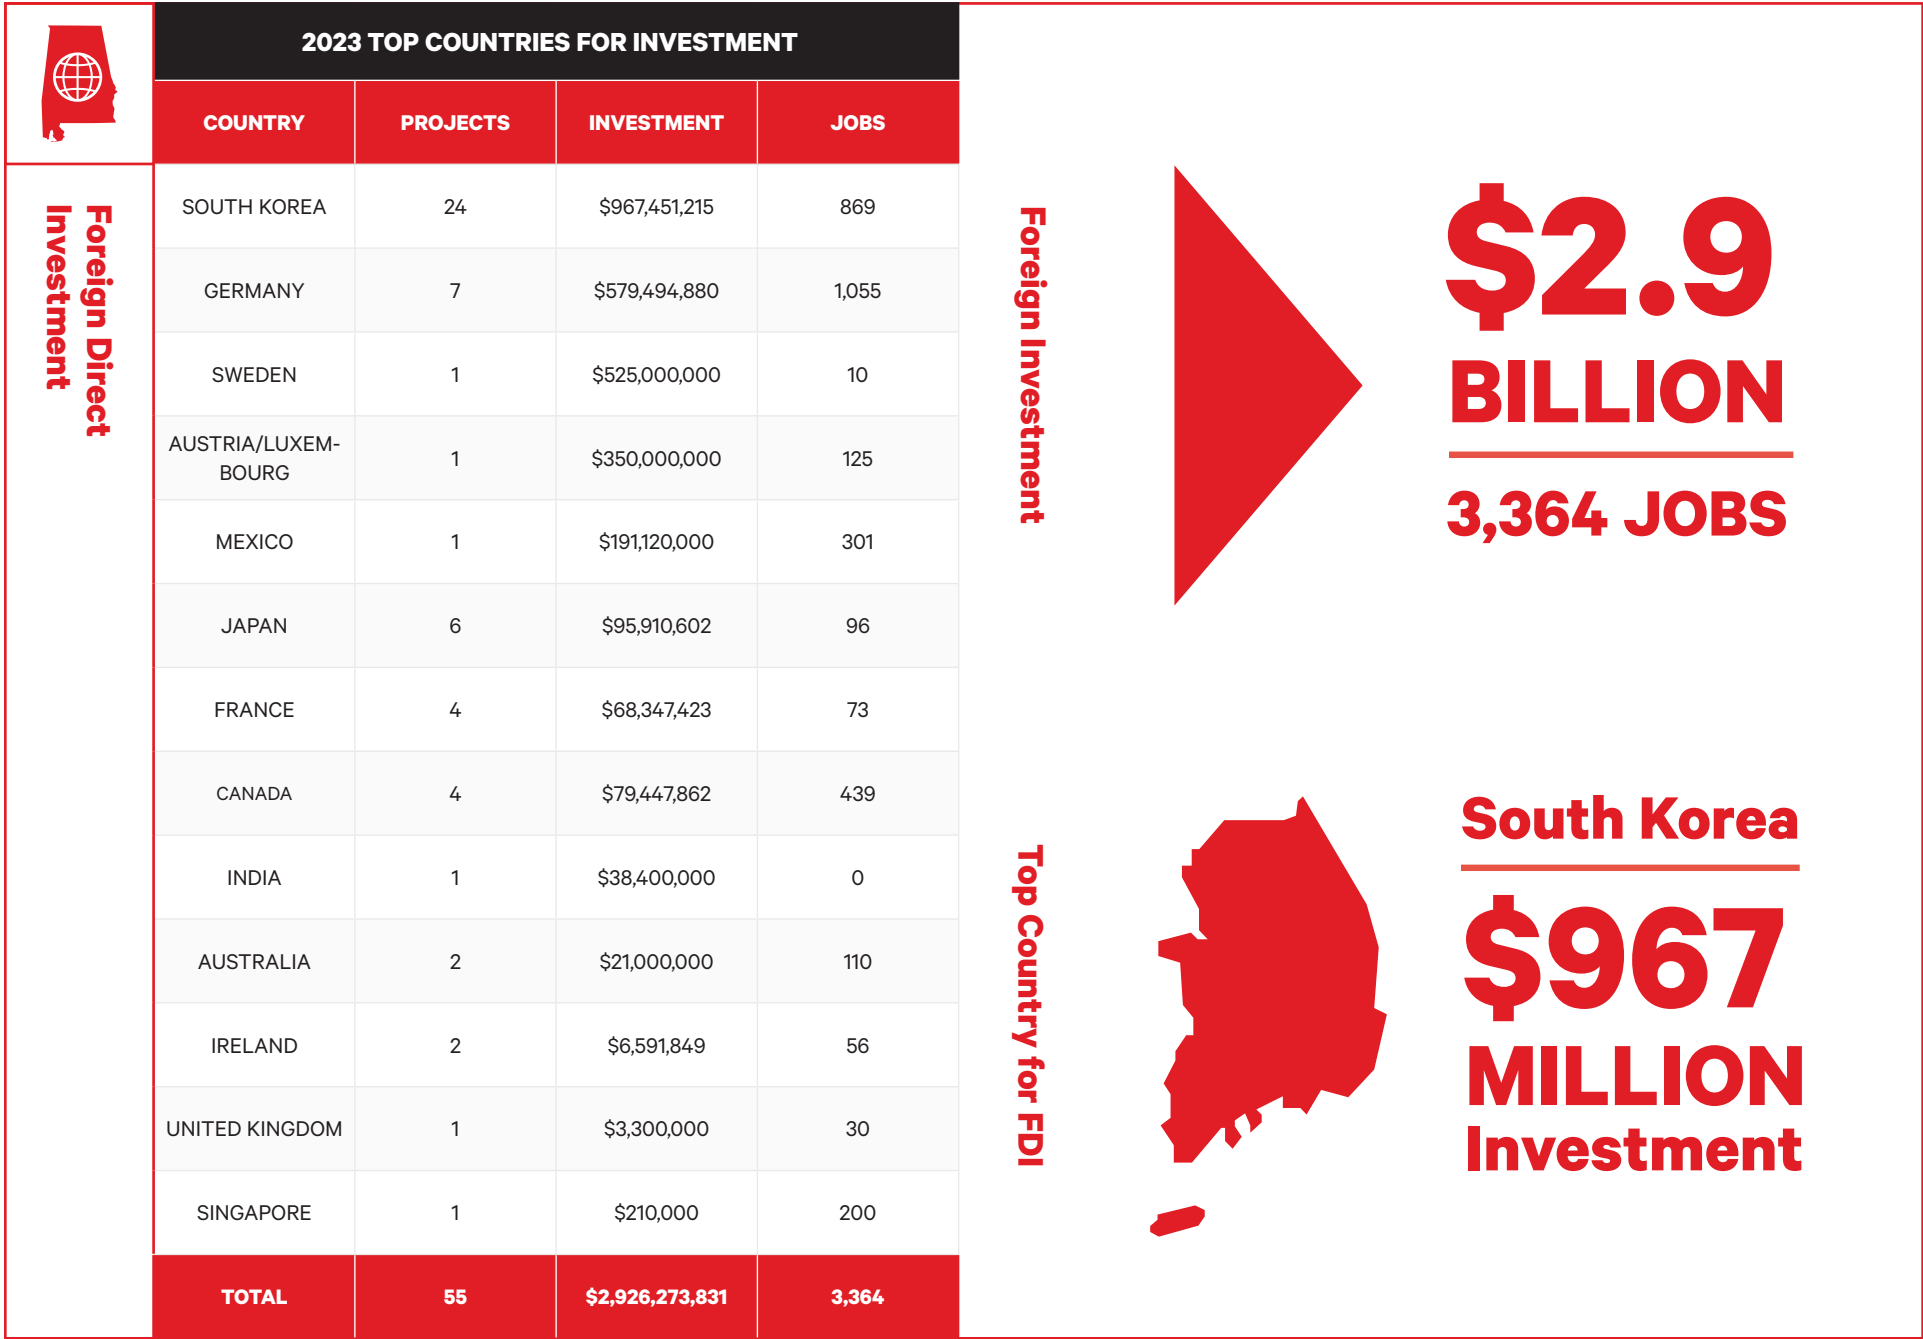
Foreign Direct Investment

2023 TOP COUNTRIES FOR INVESTMENT

| COUNTRY | PROJECTS | INVESTMENT | JOBS |
|---|---|---|---|
| SOUTH KOREA | 24 | \$967,451,215 | 869 |
| GERMANY | 7 | \$579,494,880 | 1,055 |
| SWEDEN | 1 | \$525,000,000 | 10 |
| AUSTRIA/LUXEMBOURG | 1 | \$350,000,000 | 125 |
| MEXICO | 1 | \$191,120,000 | 301 |
| JAPAN | 6 | \$95,910,602 | 96 |
| FRANCE | 4 | \$68,347,423 | 73 |
| CANADA | 4 | \$79,447,862 | 439 |
| INDIA | 1 | \$38,400,000 | 0 |
| AUSTRALIA | 2 | \$21,000,000 | 110 |
| IRELAND | 2 | \$6,591,849 | 56 |
| UNITED KINGDOM | 1 | \$3,300,000 | 30 |
| SINGAPORE | 1 | \$210,000 | 200 |
| TOTAL | 55 | \$2,926,273,831 | 3,364 |

Foreign Investment

\$2.9 BILLION

3,364 JOBS

Top Country for FDI

South Korea

\$967 MILLION Investment